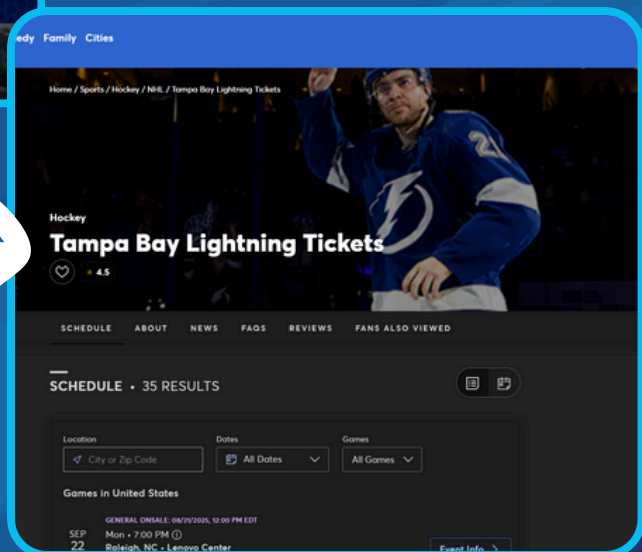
edy Family Cities

Home / Sports / Hockey / NHL / Tampa Bay Lightning Tickets

Hockey

Tampa Bay Lightning Tickets

4.5

SCHEDULE ABOUT NEWS FAQS REVIEWS FANS ALSO VIEWED

SCHEDULE • 35 RESULTS

Location
City or Zip Code

Dates
All Dates

Games
All Games

Games in United States

GENERAL ONSALE: 08/21/2025, 12:00 PM EDT

SEP 22

Mon • 7:00 PM

Raleigh, NC • Lenovo Center

Event Info